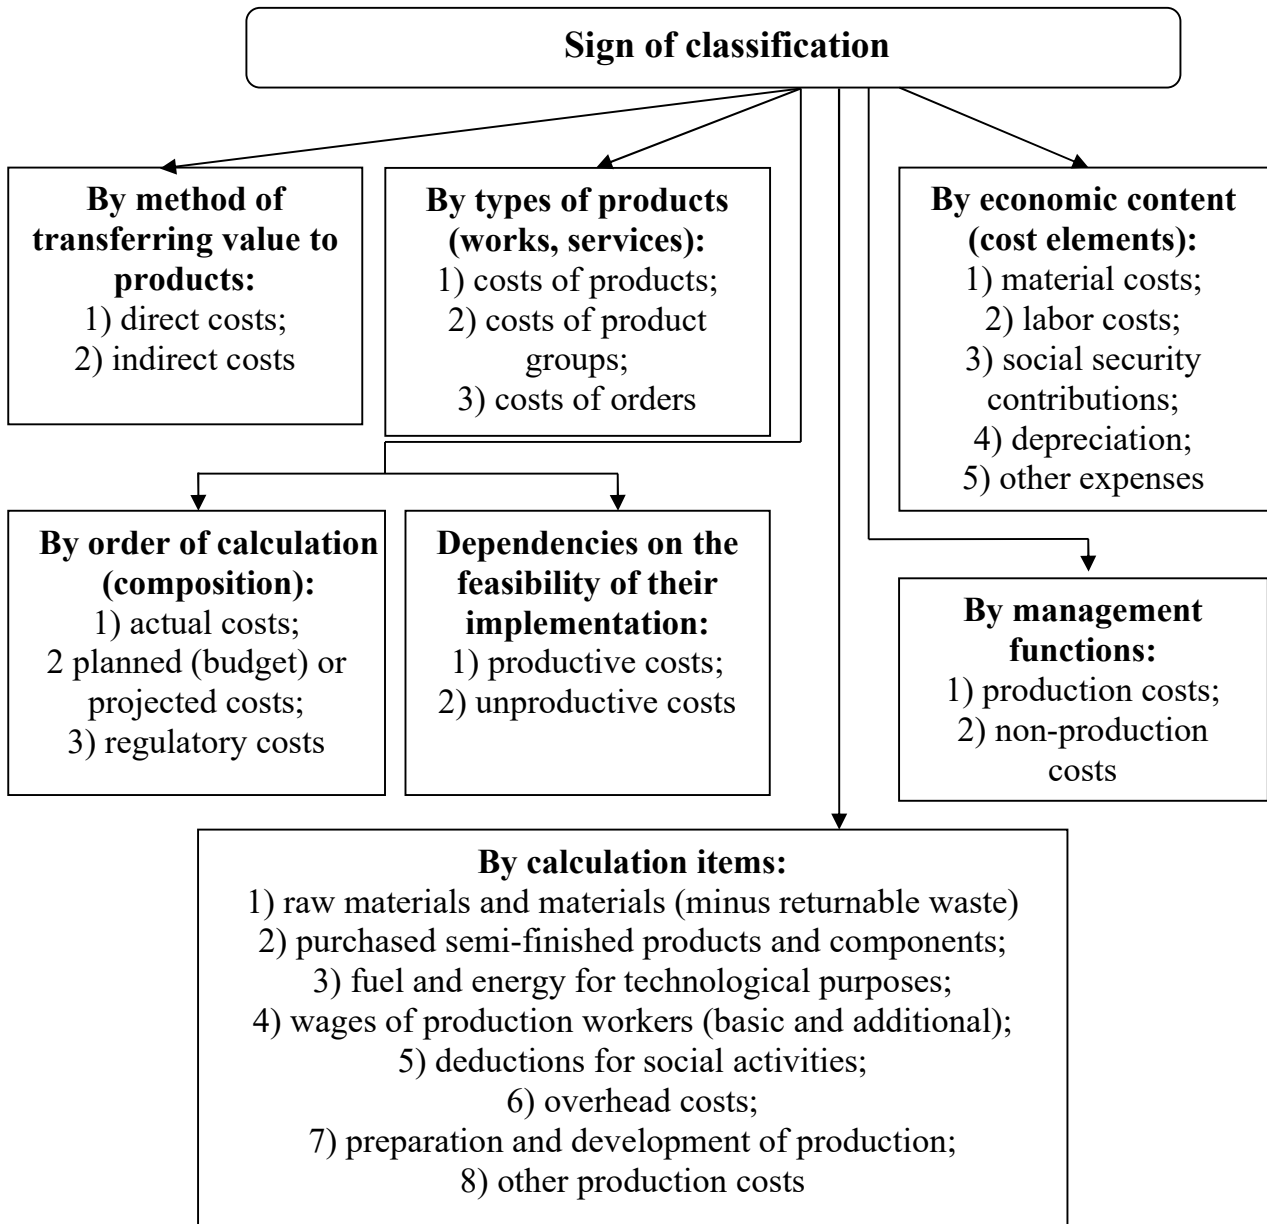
Sign of classification

By method of transferring value to products:
1) direct costs;
2) indirect costs

By types of products (works, services):
1) costs of products;
2) costs of product groups;
3) costs of orders

By economic content (cost elements):
1) material costs;
2) labor costs;
3) social security contributions;
4) depreciation;
5) other expenses

By order of calculation (composition):
1) actual costs;
2 planned (budget) or projected costs;
3) regulatory costs

Dependencies on the feasibility of their implementation:
1) productive costs;
2) unproductive costs

By management functions:
1) production costs;
2) non-production costs

By calculation items:
1) raw materials and materials (minus returnable waste)
2) purchased semi-finished products and components;
3) fuel and energy for technological purposes;
4) wages of production workers (basic and additional);
5) deductions for social activities;
6) overhead costs;
7) preparation and development of production;
8) other production costs